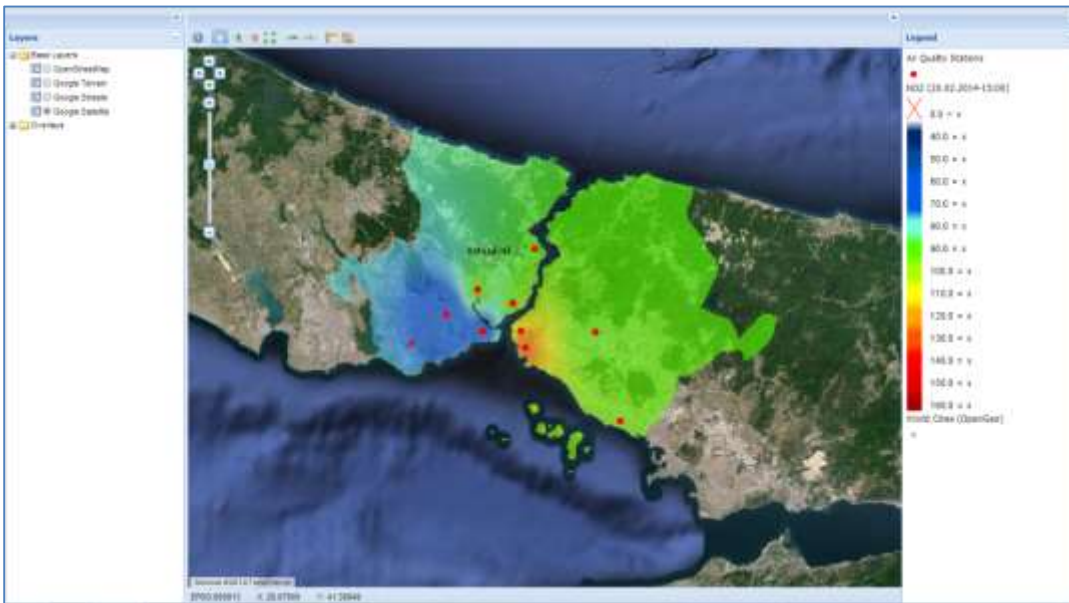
Layers

Base Layers
OpenStreetMap
Google Terrain
Google Streets
Google Satellite
Overlays

Legend

Air Quality Stations

NO2 [26.02.2014-15:00]

0.0 < x
40.0 < x
50.0 < x
60.0 < x
70.0 < x
80.0 < x
90.0 < x
100.0 < x
110.0 < x
120.0 < x
130.0 < x
140.0 < x
150.0 < x
160.0 < x

World Cities (OpenGeo)

İstanbul

EPSG:900913  X: 28.97599  Y: 41.28846